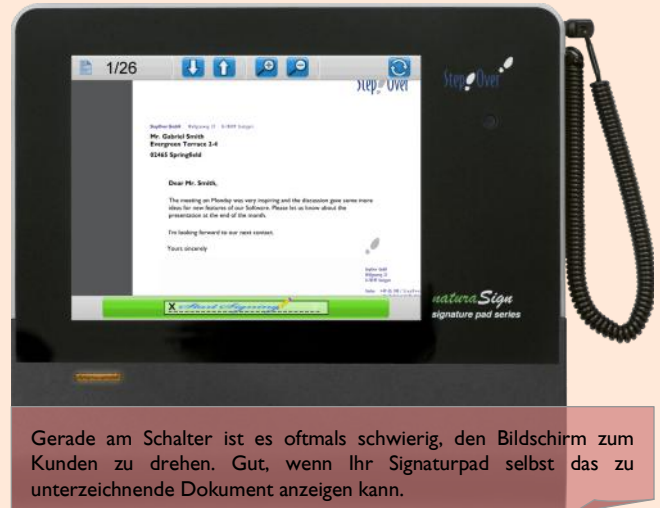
1/26

StepOver

StepOver

StepOver GmbH · Wolfgang 13 · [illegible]

Mr. Gabriel Smith
Evergreen Terrace 2-4
01465 Springfield

Dear Mr. Smith,

The meeting on Monday was very inspiring and the discussion gave some more ideas for new features of our Software. Please let us know about the presentation at the end of the month.

I'm looking forward to our next contact.

Yours sincerely

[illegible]

X Start Signing

naturaSign
signature pad series

Gerade am Schalter ist es oftmals schwierig, den Bildschirm zum Kunden zu drehen. Gut, wenn Ihr Signaturpad selbst das zu unterzeichnende Dokument anzeigen kann.